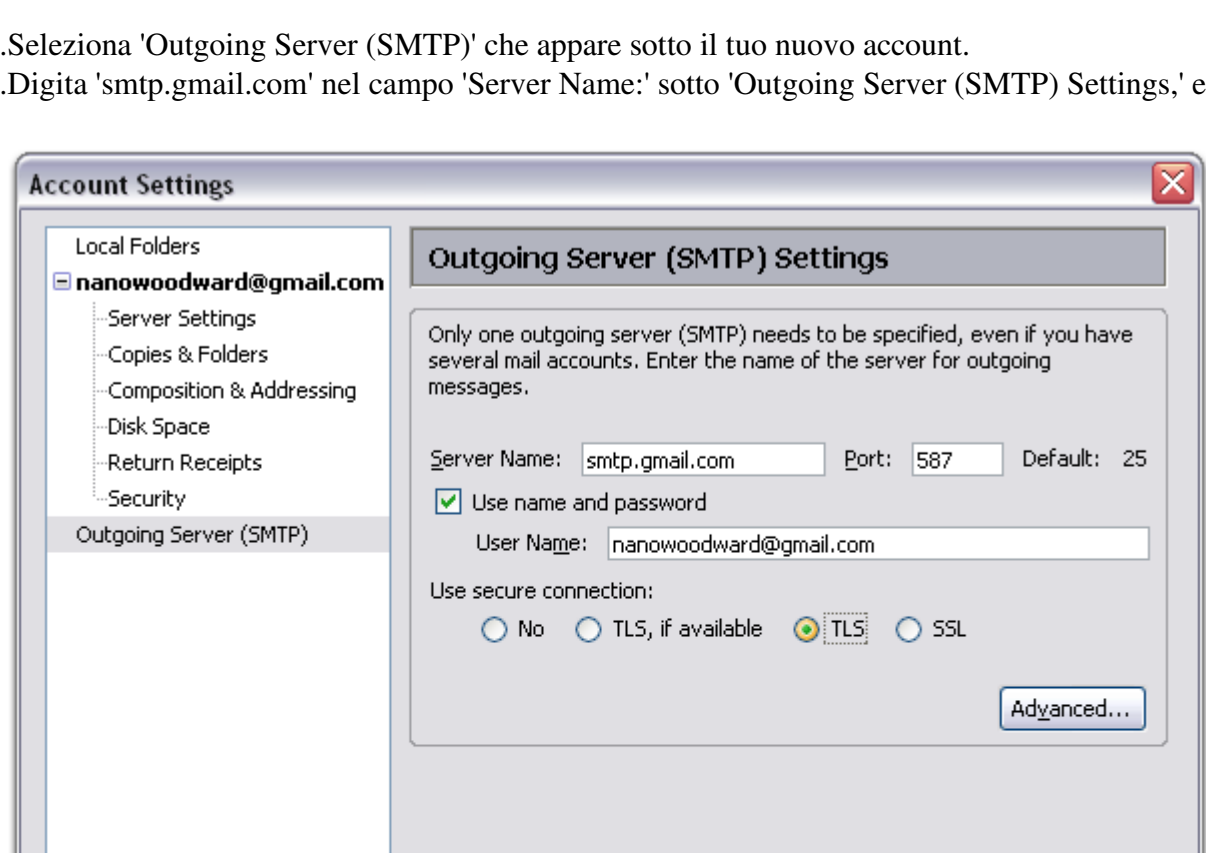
.Seleziona 'Outgoing Server (SMTP)' che appare sotto il tuo nuovo account.
.Digita 'smtp.gmail.com' nel campo 'Server Name:' sotto 'Outgoing Server (SMTP) Settings,' e

Account Settings

Local Folders
nanowoodward@gmail.com
Server Settings
Copies & Folders
Composition & Addressing
Disk Space
Return Receipts
Security
Outgoing Server (SMTP)

Outgoing Server (SMTP) Settings

Only one outgoing server (SMTP) needs to be specified, even if you have several mail accounts. Enter the name of the server for outgoing messages.

Server Name: smtp.gmail.com Port: 587 Default: 25
Use name and password
User Name: nanowoodward@gmail.com
Use secure connection:
No TLS, if available TLS SSL

Advanced...